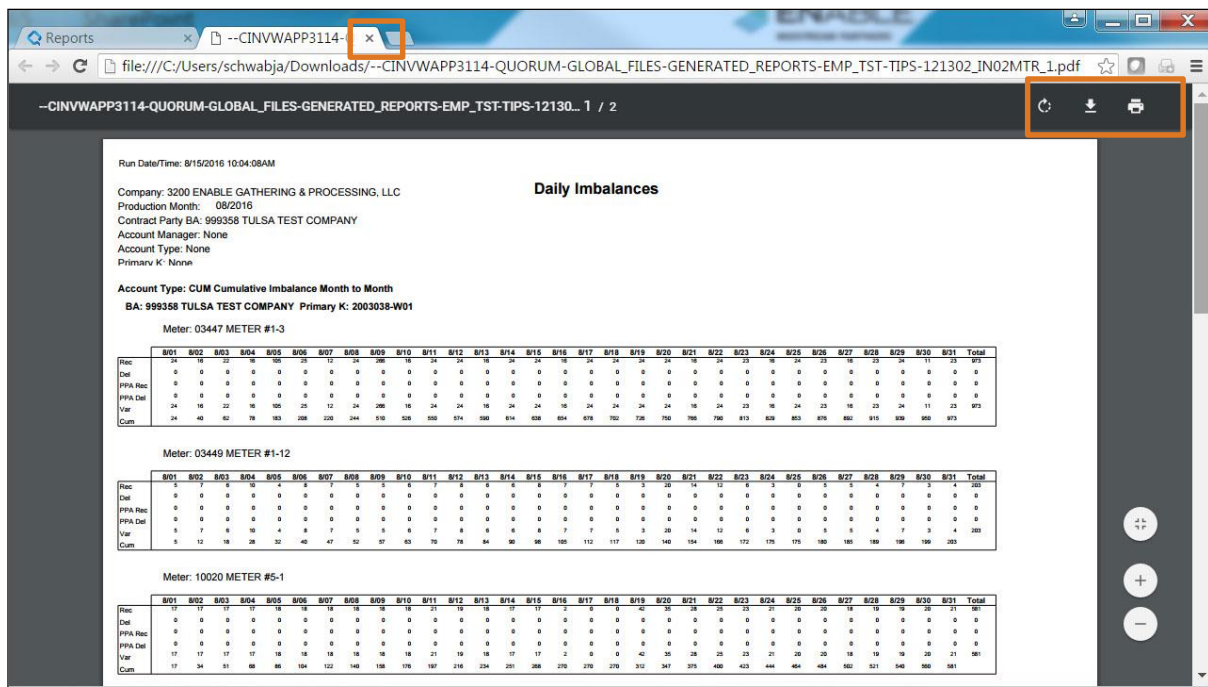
Reports
--CINVWAPP3114-
file:///C:/Users/schwabja/Downloads/--CINVWAPP3114-QUORUM-GLOBAL_FILES-GENERATED_REPORTS-EMP_TST-TIPS-121302_IN02MTR_1.pdf

--CINVWAPP3114-QUORUM-GLOBAL_FILES-GENERATED_REPORTS-EMP_TST-TIPS-12130... 1 / 2

Run Date/Time: 8/15/2016 10:04:08AM

Company: 3200 ENABLE GATHERING & PROCESSING, LLC
Production Month: 08/2016
Contract Party BA: 999358 TULSA TEST COMPANY
Account Manager: None
Account Type: None
Primary K: None

Daily Imbalances

Account Type: CUM Cumulative Imbalance Month to Month

BA: 999358 TULSA TEST COMPANY Primary K: 2003038-W01

Meter: 03447 METER #1-3

| | 8/01 | 8/02 | 8/03 | 8/04 | 8/05 | 8/06 | 8/07 | 8/08 | 8/09 | 8/10 | 8/11 | 8/12 | 8/13 | 8/14 | 8/15 | 8/16 | 8/17 | 8/18 | 8/19 | 8/20 | 8/21 | 8/22 | 8/23 | 8/24 | 8/25 | 8/26 | 8/27 | 8/28 | 8/29 | 8/30 | 8/31 | Total |
|---|---|---|---|---|---|---|---|---|---|---|---|---|---|---|---|---|---|---|---|---|---|---|---|---|---|---|---|---|---|---|---|---|
| Rec | 24 | 16 | 22 | 16 | 105 | 25 | 12 | 24 | 266 | 16 | 24 | 24 | 16 | 24 | 24 | 16 | 24 | 24 | 24 | 24 | 16 | 24 | 23 | 16 | 24 | 23 | 16 | 23 | 24 | 11 | 23 | 973 |
| Del | 0 | 0 | 0 | 0 | 0 | 0 | 0 | 0 | 0 | 0 | 0 | 0 | 0 | 0 | 0 | 0 | 0 | 0 | 0 | 0 | 0 | 0 | 0 | 0 | 0 | 0 | 0 | 0 | 0 | 0 | 0 | 0 |
| PPA Rec | 0 | 0 | 0 | 0 | 0 | 0 | 0 | 0 | 0 | 0 | 0 | 0 | 0 | 0 | 0 | 0 | 0 | 0 | 0 | 0 | 0 | 0 | 0 | 0 | 0 | 0 | 0 | 0 | 0 | 0 | 0 | 0 |
| PPA Del | 0 | 0 | 0 | 0 | 0 | 0 | 0 | 0 | 0 | 0 | 0 | 0 | 0 | 0 | 0 | 0 | 0 | 0 | 0 | 0 | 0 | 0 | 0 | 0 | 0 | 0 | 0 | 0 | 0 | 0 | 0 | 0 |
| Var | 24 | 16 | 22 | 16 | 105 | 25 | 12 | 24 | 266 | 16 | 24 | 24 | 16 | 24 | 24 | 16 | 24 | 24 | 24 | 24 | 16 | 24 | 23 | 16 | 24 | 23 | 16 | 23 | 24 | 11 | 23 | 973 |
| Cum | 24 | 40 | 62 | 78 | 183 | 208 | 220 | 244 | 510 | 526 | 550 | 574 | 590 | 614 | 638 | 654 | 678 | 702 | 726 | 750 | 766 | 790 | 813 | 829 | 853 | 876 | 892 | 915 | 939 | 950 | 973 | |

Meter: 03449 METER #1-12

| | 8/01 | 8/02 | 8/03 | 8/04 | 8/05 | 8/06 | 8/07 | 8/08 | 8/09 | 8/10 | 8/11 | 8/12 | 8/13 | 8/14 | 8/15 | 8/16 | 8/17 | 8/18 | 8/19 | 8/20 | 8/21 | 8/22 | 8/23 | 8/24 | 8/25 | 8/26 | 8/27 | 8/28 | 8/29 | 8/30 | 8/31 | Total |
|---|---|---|---|---|---|---|---|---|---|---|---|---|---|---|---|---|---|---|---|---|---|---|---|---|---|---|---|---|---|---|---|---|
| Rec | 5 | 7 | 6 | 10 | 4 | 8 | 7 | 5 | 5 | 6 | 7 | 8 | 6 | 6 | 8 | 7 | 7 | 5 | 3 | 20 | 14 | 12 | 6 | 3 | 0 | 5 | 5 | 4 | 7 | 3 | 4 | 203 |
| Del | 0 | 0 | 0 | 0 | 0 | 0 | 0 | 0 | 0 | 0 | 0 | 0 | 0 | 0 | 0 | 0 | 0 | 0 | 0 | 0 | 0 | 0 | 0 | 0 | 0 | 0 | 0 | 0 | 0 | 0 | 0 | 0 |
| PPA Rec | 0 | 0 | 0 | 0 | 0 | 0 | 0 | 0 | 0 | 0 | 0 | 0 | 0 | 0 | 0 | 0 | 0 | 0 | 0 | 0 | 0 | 0 | 0 | 0 | 0 | 0 | 0 | 0 | 0 | 0 | 0 | 0 |
| PPA Del | 0 | 0 | 0 | 0 | 0 | 0 | 0 | 0 | 0 | 0 | 0 | 0 | 0 | 0 | 0 | 0 | 0 | 0 | 0 | 0 | 0 | 0 | 0 | 0 | 0 | 0 | 0 | 0 | 0 | 0 | 0 | 0 |
| Var | 5 | 7 | 6 | 10 | 4 | 8 | 7 | 5 | 5 | 6 | 7 | 8 | 6 | 6 | 8 | 7 | 7 | 5 | 3 | 20 | 14 | 12 | 6 | 3 | 0 | 5 | 5 | 4 | 7 | 3 | 4 | 203 |
| Cum | 5 | 12 | 18 | 28 | 32 | 40 | 47 | 52 | 57 | 63 | 70 | 78 | 84 | 90 | 98 | 105 | 112 | 117 | 120 | 140 | 154 | 166 | 172 | 175 | 175 | 180 | 185 | 189 | 196 | 199 | 203 | |

Meter: 10020 METER #5-1

| | 8/01 | 8/02 | 8/03 | 8/04 | 8/05 | 8/06 | 8/07 | 8/08 | 8/09 | 8/10 | 8/11 | 8/12 | 8/13 | 8/14 | 8/15 | 8/16 | 8/17 | 8/18 | 8/19 | 8/20 | 8/21 | 8/22 | 8/23 | 8/24 | 8/25 | 8/26 | 8/27 | 8/28 | 8/29 | 8/30 | 8/31 | Total |
|---|---|---|---|---|---|---|---|---|---|---|---|---|---|---|---|---|---|---|---|---|---|---|---|---|---|---|---|---|---|---|---|---|
| Rec | 17 | 17 | 17 | 17 | 18 | 18 | 18 | 18 | 18 | 18 | 21 | 19 | 18 | 17 | 17 | 2 | 0 | 0 | 42 | 35 | 28 | 25 | 23 | 21 | 20 | 20 | 18 | 19 | 19 | 20 | 21 | 581 |
| Del | 0 | 0 | 0 | 0 | 0 | 0 | 0 | 0 | 0 | 0 | 0 | 0 | 0 | 0 | 0 | 0 | 0 | 0 | 0 | 0 | 0 | 0 | 0 | 0 | 0 | 0 | 0 | 0 | 0 | 0 | 0 | 0 |
| PPA Rec | 0 | 0 | 0 | 0 | 0 | 0 | 0 | 0 | 0 | 0 | 0 | 0 | 0 | 0 | 0 | 0 | 0 | 0 | 0 | 0 | 0 | 0 | 0 | 0 | 0 | 0 | 0 | 0 | 0 | 0 | 0 | 0 |
| PPA Del | 0 | 0 | 0 | 0 | 0 | 0 | 0 | 0 | 0 | 0 | 0 | 0 | 0 | 0 | 0 | 0 | 0 | 0 | 0 | 0 | 0 | 0 | 0 | 0 | 0 | 0 | 0 | 0 | 0 | 0 | 0 | 0 |
| Var | 17 | 17 | 17 | 17 | 18 | 18 | 18 | 18 | 18 | 18 | 21 | 19 | 18 | 17 | 17 | 2 | 0 | 0 | 42 | 35 | 28 | 25 | 23 | 21 | 20 | 20 | 18 | 19 | 19 | 20 | 21 | 581 |
| Cum | 17 | 34 | 51 | 68 | 86 | 104 | 122 | 140 | 158 | 176 | 197 | 216 | 234 | 251 | 268 | 270 | 270 | 270 | 312 | 347 | 375 | 400 | 423 | 444 | 464 | 484 | 502 | 521 | 540 | 560 | 581 | |